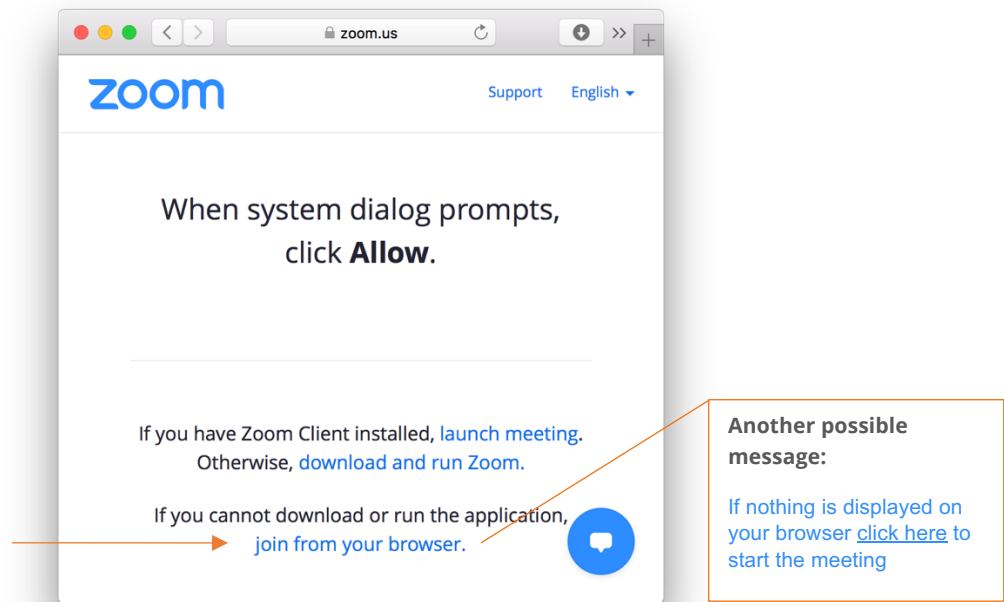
zoom.us

zoom

Support English

When system dialog prompts, click **Allow**.

If you have Zoom Client installed, launch meeting. Otherwise, download and run Zoom.

If you cannot download or run the application, join from your browser.

**Another possible message:**

If nothing is displayed on your browser click here to start the meeting